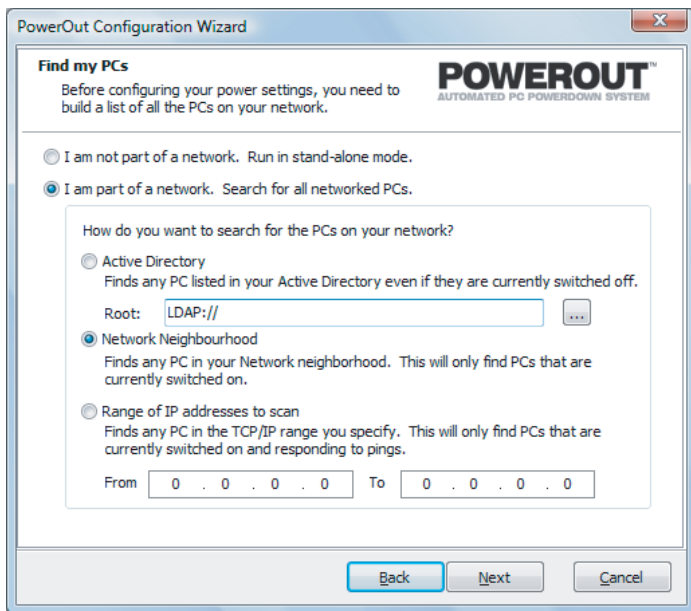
PowerOut Configuration Wizard

Find my PCs

Before configuring your power settings, you need to build a list of all the PCs on your network.

POWEROUT™
AUTOMATED PC POWERDOWN SYSTEM

I am not part of a network. Run in stand-alone mode.

I am part of a network. Search for all networked PCs.

How do you want to search for the PCs on your network?

Active Directory
Finds any PC listed in your Active Directory even if they are currently switched off.

Root: LDAP:// ...

Network Neighbourhood
Finds any PC in your Network neighborhood. This will only find PCs that are currently switched on.

Range of IP addresses to scan
Finds any PC in the TCP/IP range you specify. This will only find PCs that are currently switched on and responding to pings.

From 0 . 0 . 0 . 0 To 0 . 0 . 0 . 0

Back Next Cancel